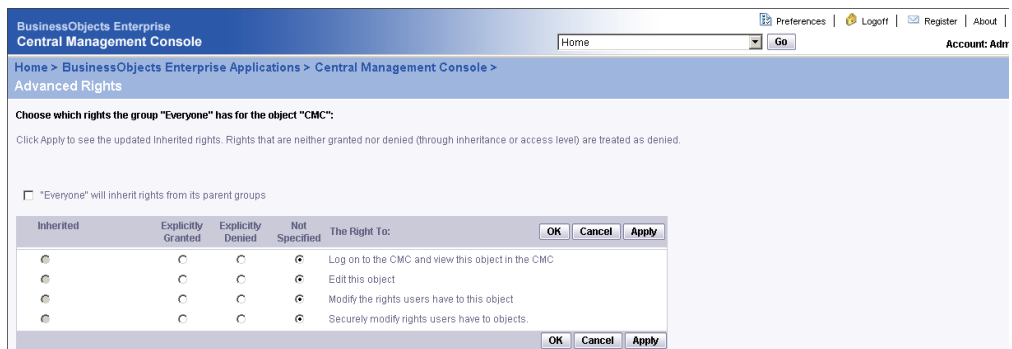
BusinessObjects Enterprise
Central Management Console

Preferences | Logoff | Register | About |

Home
Go

Account: Adm

Home > BusinessObjects Enterprise Applications > Central Management Console >
Advanced Rights

Choose which rights the group "Everyone" has for the object "CMC":

Click Apply to see the updated Inherited rights. Rights that are neither granted nor denied (through inheritance or access level) are treated as denied.

"Everyone" will inherit rights from its parent groups

| Inherited | Explicitly Granted | Explicitly Denied | Not Specified | The Right To: |
|---|---|---|---|---|
| | | | | Log on to the CMC and view this object in the CMC |
| | | | | Edit this object |
| | | | | Modify the rights users have to this object |
| | | | | Securely modify rights users have to objects. |

OK Cancel Apply

OK Cancel Apply